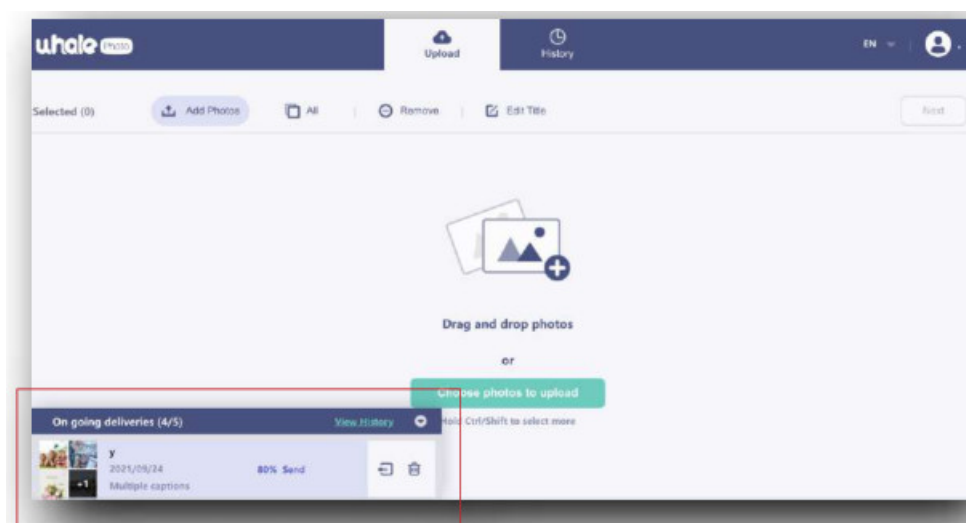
whale Photo

Upload

History

EN

Selected (0)

Add Photos

All

Remove

Edit Title

Next

Drag and drop photos

or

Choose photos to upload

Hold Ctrl/Shift to select more

On going deliveries (4/5)

View History

+1

y

2021/09/24

Multiple captions

80% Send